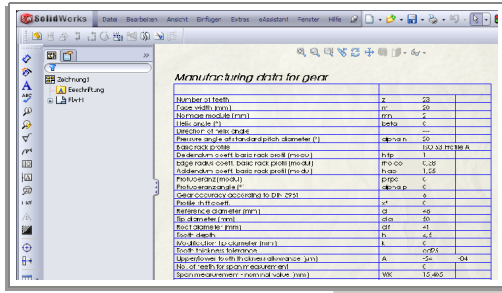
SolidWorks Datei Bearbeiten Ansicht Einfügen Extras eAssistant Fenster Hilfe

Zeichnung1
Beschriftung
Blatt1

Manufacturing data for gear

| Number of teeth | z | 23 | |
|---|---|---|---|
| Face width (mm) | b | 50 | |
| Normal module (mm) | mn | 2 | |
| Helix angle (°) | beta | 0 | |
| Direction of helix angle | | --- | |
| Pressure angle at standard pitch diameter (°) | alpha n | 20 | |
| Basic rack profile | | ISO 53 Profile A | |
| Dedendum coeff. basic rack profil (modul) | hfp | 1 | |
| Base radius coeff. basic rack profil (modul) | rho fp | 0,38 | |
| Addendum coeff. basic rack profil (modul) | hap | 1,25 | |
| Protuberanz (modul) | prpo | 0 | |
| Protuberanzangle (° | alpha p | 0 | |
| Gear accuracy according to DIN 3961 | | 6 | |
| Profile shift coeff. | x* | 0 | |
| Reference diameter (mm) | d | 46 | |
| Tip diameter (mm) | da | 50 | |
| Root diameter (mm) | df | 41 | |
| Tooth depth | h | 4,5 | |
| Modification tip diameter (mm) | k | 0 | |
| Tooth thickness tolerance | | cd25 | |
| Upper/lower tooth thickness allowance (µm) | A | -54 | -94 |
| No. of teeth for span measurement | | 4 | |
| Span measurement - nominal value (mm) | Wk | 15,465 | |